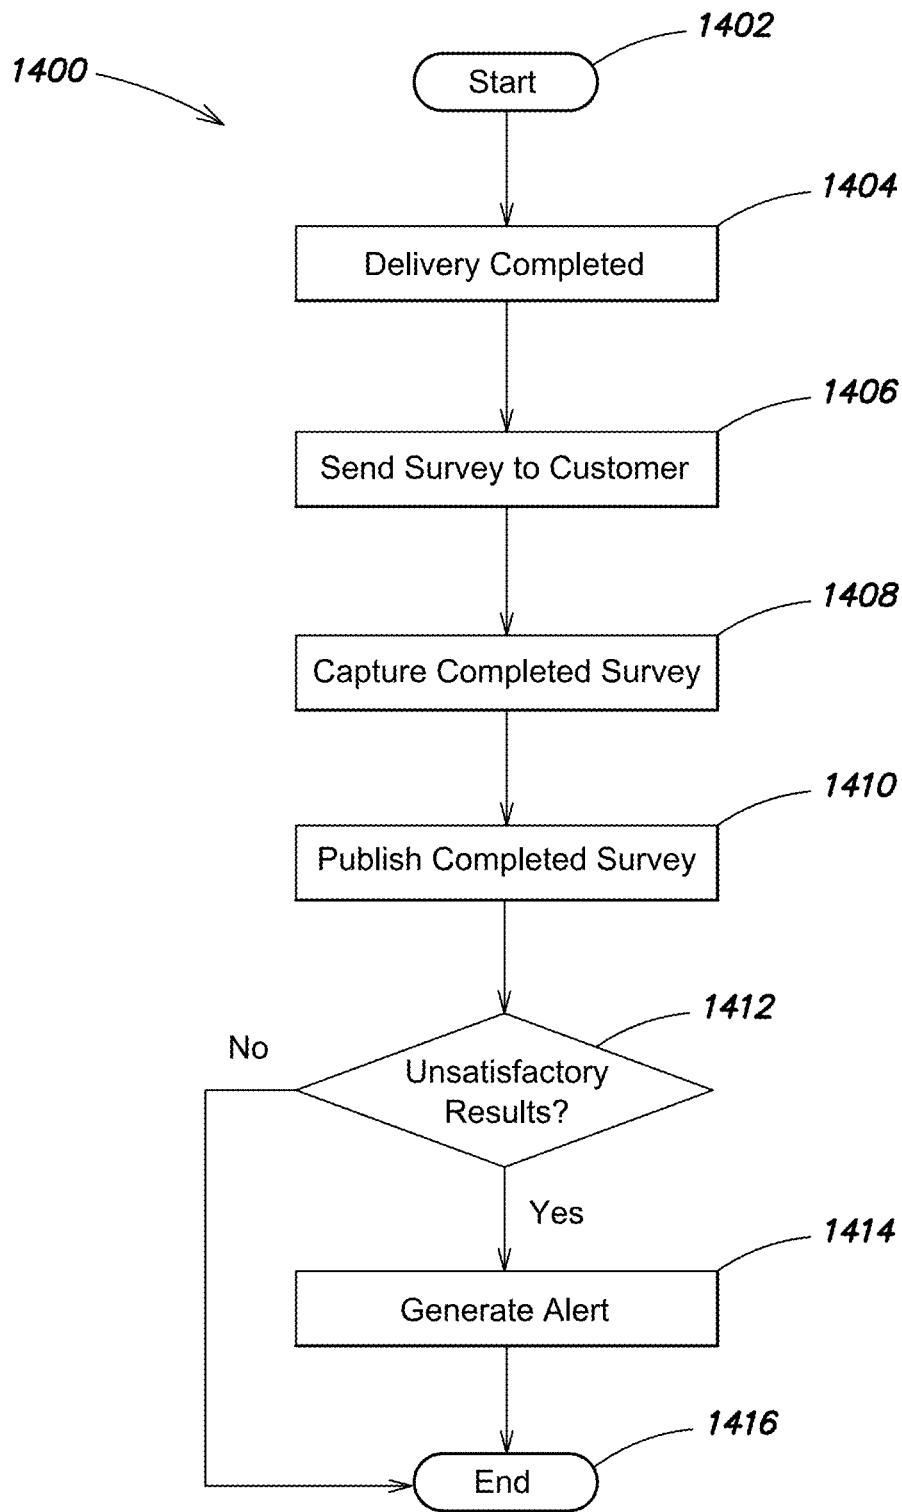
1400

1402

Start

1404

Delivery Completed

1406

Send Survey to Customer

1408

Capture Completed Survey

1410

Publish Completed Survey

1412

No

Unsatisfactory Results?

Yes

1414

Generate Alert

1416

End